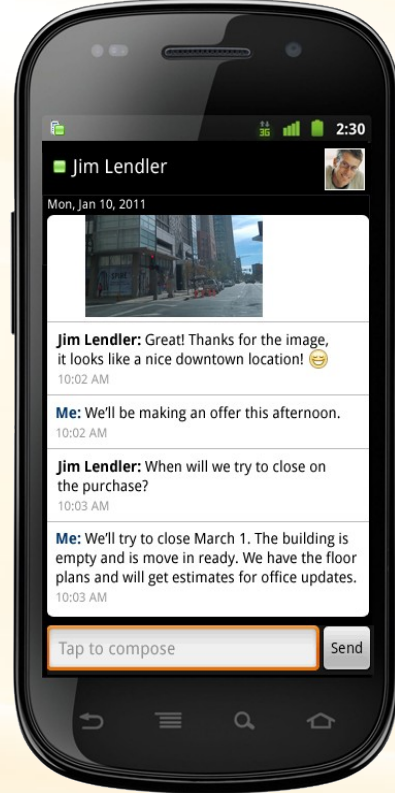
3G 2:30

Jim Lendler

Mon, Jan 10, 2011

Jim Lendler: Great! Thanks for the image, it looks like a nice downtown location!
10:02 AM

Me: We'll be making an offer this afternoon.
10:02 AM

Jim Lendler: When will we try to close on the purchase?
10:03 AM

Me: We'll try to close March 1. The building is empty and is move in ready. We have the floor plans and will get estimates for office updates.
10:03 AM

Tap to compose

Send